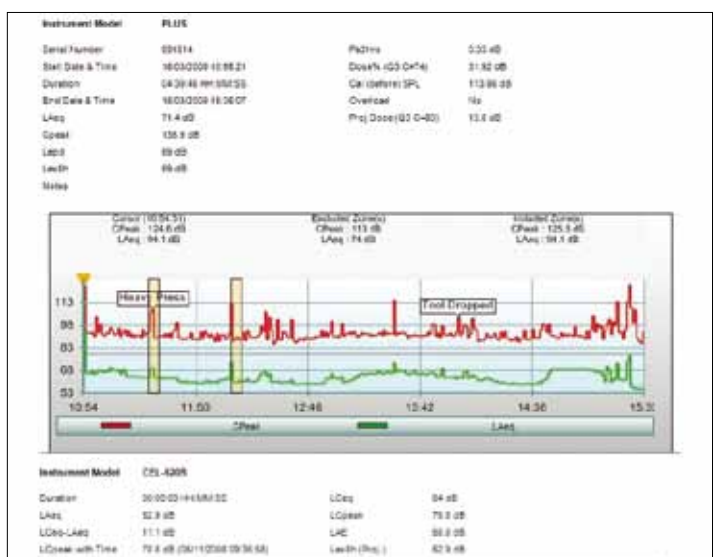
Instrument Model PLUS

Serial Number 001514
Start Date & Time 16/03/2009 10:56:21
Duration 04:39:46 HH:MM:SS
End Date & Time 16/03/2009 15:36:07
LAeq 71.4 dB
Cpeak 135.9 dB
Lepd 69 dB
LexSH 69 dB
Notes

Pa2hrs 0.33 dB
Dose% (G3 Q=4) 31.92 dB
Cal (before) SPL 113.96 dB
Overload No
Proj Dose(G3 Q=80) 13.4 dB

Cursor (10:54:51) CPeak : 124.6 dB LAeq : 94.1 dB
Excluded Zone(s) CPeak : 113 dB LAeq : 74 dB
Included Zone(s) CPeak : 125.5 dB LAeq : 94.1 dB

113
98
83
68
53
10:54 11:50 12:46 13:42 14:38 15:3

Heavy Press
Tool Dropped

CPeak LAeq

Instrument Model CEL-620B

Duration 00:00:03 HH:MM:SS
LAeq 52.9 dB
LCeq-LAeq 11.1 dB
LCpeak with Time 79.0 dB (30/11/2009 09:56:58)

LCeq 64 dB
LCpeak 79.0 dB
LAE 60.0 dB
LexSH (Proj.) 62.9 dB